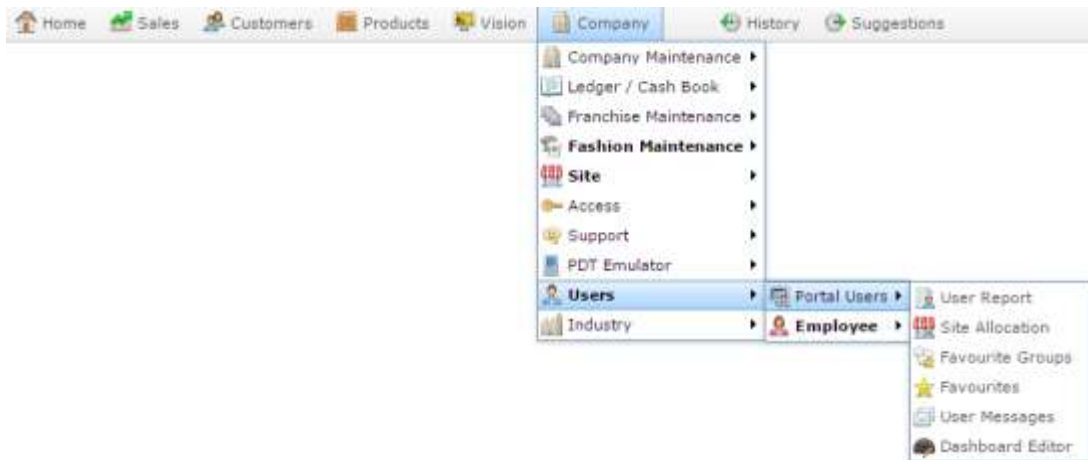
Home Sales Customers Products Vision Company History Suggestions

Company Maintenance
Ledger / Cash Book
Franchise Maintenance
Fashion Maintenance
Site
Access
Support
PDT Emulator
Users
Industry

Portal Users
Employee

User Report
Site Allocation
Favourite Groups
Favourites
User Messages
Dashboard Editor